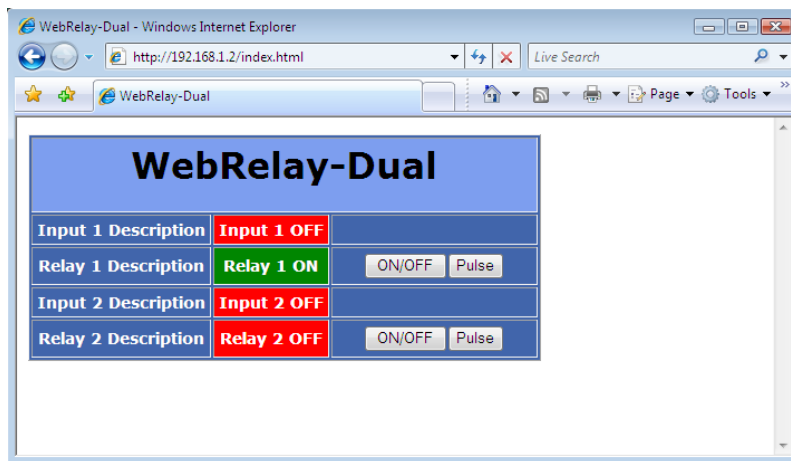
WebRelay-Dual - Windows Internet Explorer

http://192.168.1.2/index.html

Live Search

WebRelay-Dual

Page ▾ Tools ▾

| WebRelay-Dual | | |
|---|---|---|
| Input 1 Description | Input 1 OFF | |
| Relay 1 Description | Relay 1 ON | ON/OFF Pulse |
| Input 2 Description | Input 2 OFF | |
| Relay 2 Description | Relay 2 OFF | ON/OFF Pulse |